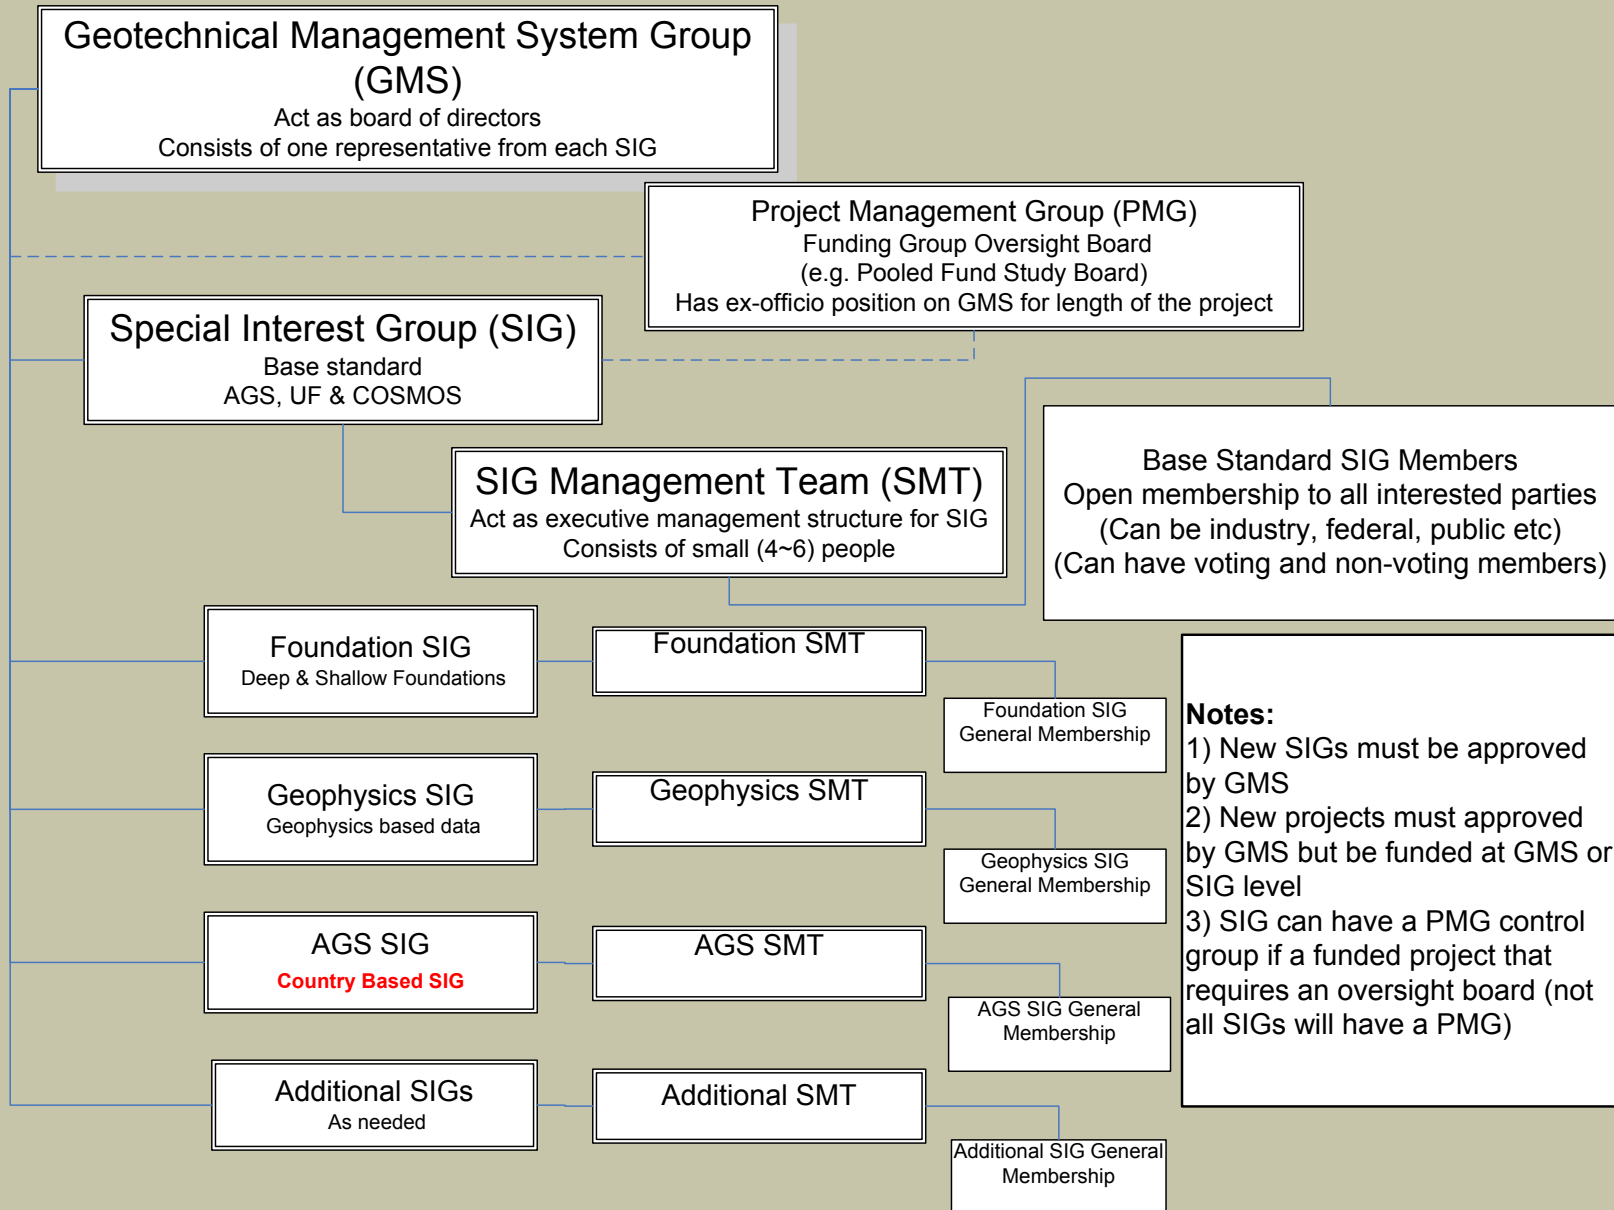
Geotechnical Management System Group (GMS)
Act as board of directors
Consists of one representative from each SIG

Project Management Group (PMG)
Funding Group Oversight Board
(e.g. Pooled Fund Study Board)
Has ex-officio position on GMS for length of the project

Special Interest Group (SIG)
Base standard
AGS, UF & COSMOS

SIG Management Team (SMT)
Act as executive management structure for SIG
Consists of small (4~6) people

Base Standard SIG Members
Open membership to all interested parties
(Can be industry, federal, public etc)
(Can have voting and non-voting members)

Foundation SIG
Deep & Shallow Foundations

Foundation SMT

Foundation SIG General Membership

Geophysics SIG
Geophysics based data

Geophysics SMT

Geophysics SIG General Membership

AGS SIG
Country Based SIG

AGS SMT

AGS SIG General Membership

Additional SIGs
As needed

Additional SMT

Additional SIG General Membership

Notes:
1) New SIGs must be approved by GMS
2) New projects must approved by GMS but be funded at GMS or SIG level
3) SIG can have a PMG control group if a funded project that requires an oversight board (not all SIGs will have a PMG)